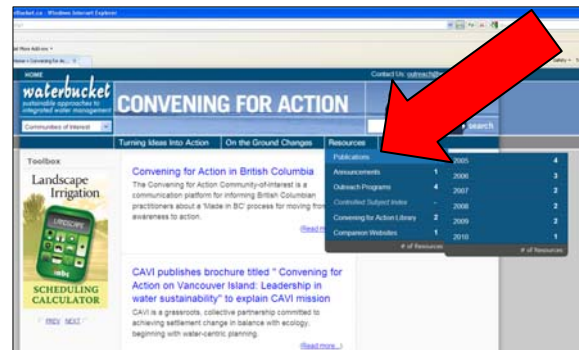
rBucket.ca - Windows Internet Explorer

HOME

Contact Us: outreach@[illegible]

waterbucket
sustainable approaches to integrated water management

CONVENING FOR ACTION

Communities of Interest

Search

Turning Ideas Into Action | On the Ground Changes | Resources

Toolbox

Landscape Irrigation

SCHEDULING CALCULATOR

PREV NEXT

Convening for Action in British Columbia

The Convening for Action Community-of-Interest is a communication platform for informing British Columbian practitioners about a 'Made in BC' process for moving from awareness to action.

(Read m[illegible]

CAVI publishes brochure titled " Convening for Action on Vancouver Island: Leadership in water sustainability" to explain CAVI mission

CAVI is a grassroots, collective partnership committed to achieving settlement change in balance with ecology, beginning with water-centric planning.

(Read more...)

| | |
|---|---|
| Publications | |
| Announcements | 1 |
| Outreach Programs | 4 |
| Controlled Subject Index | - |
| Convening for Action Library | 2 |
| Companion Websites | 1 |
| # of Resources | |

| | |
|---|---|
| 2005 | 4 |
| 2006 | 3 |
| 2007 | 2 |
| 2008 | 2 |
| 2009 | 2 |
| 2010 | 1 |
| # of Resources | |